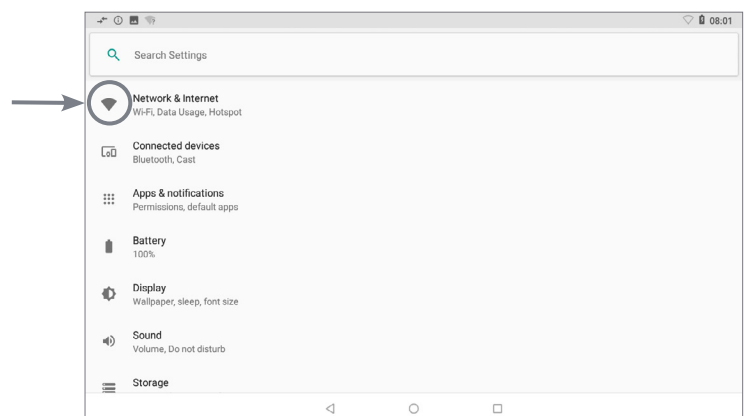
08:01

Search Settings

Network & Internet
Wi-Fi, Data Usage, Hotspot

Connected devices
Bluetooth, Cast

Apps & notifications
Permissions, default apps

Battery
100%

Display
Wallpaper, sleep, font size

Sound
Volume, Do not disturb

Storage